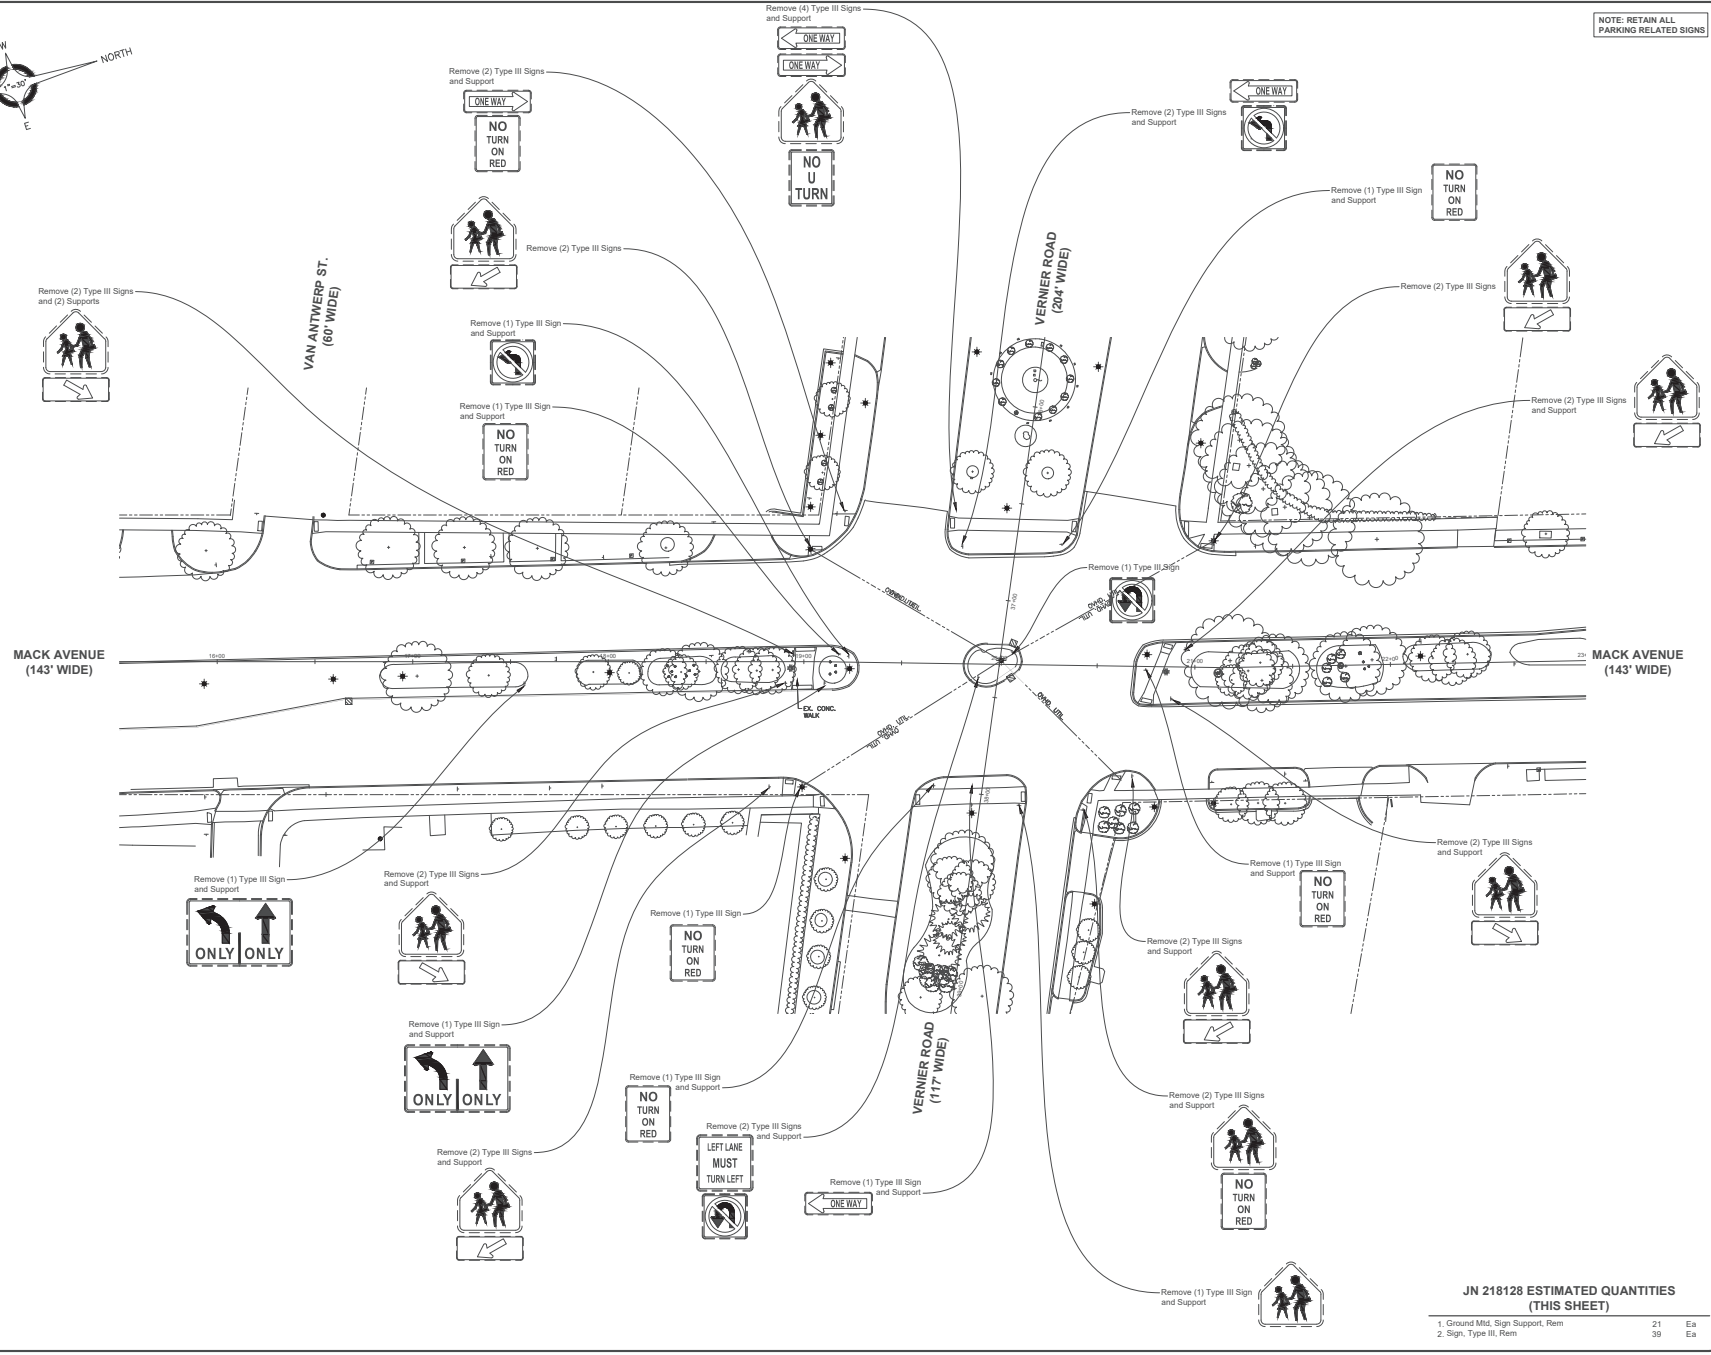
NORTH
W
E
1"=30'

NOTE: RETAIN ALL PARKING RELATED SIGNS

Remove (4) Type III Signs and Support
ONE WAY
ONE WAY
NO U TURN

Remove (2) Type III Signs and Support
ONE WAY
NO TURN ON RED

Remove (2) Type III Signs and Support
ONE WAY

Remove (1) Type III Sign and Support
NO TURN ON RED

Remove (2) Type III Signs

VERNIER ROAD (204' WIDE)

VAN ANTWERP ST. (60' WIDE)

Remove (2) Type III Signs and (2) Supports

Remove (1) Type III Sign and Support

Remove (1) Type III Sign and Support
NO TURN ON RED

Remove (2) Type III Signs

Remove (2) Type III Signs and Support

Remove (1) Type III Sign

MACK AVENUE (143' WIDE)

MACK AVENUE (143' WIDE)

EX. CONC. WALK

OHD UTIL

Remove (1) Type III Sign and Support
ONLY ONLY

Remove (2) Type III Signs and Support

Remove (1) Type III Sign
NO TURN ON RED

Remove (1) Type III Sign and Support
NO TURN ON RED

Remove (2) Type III Signs and Support

Remove (2) Type III Signs and Support

Remove (1) Type III Sign and Support
ONLY ONLY

Remove (1) Type III Sign and Support
NO TURN ON RED

Remove (2) Type III Signs and Support
LEFT LANE MUST TURN LEFT

VERNIER ROAD (117' WIDE)

Remove (1) Type III Sign and Support
ONE WAY

Remove (2) Type III Signs and Support

Remove (2) Type III Signs and Support
NO TURN ON RED

Remove (2) Type III Signs and Support

Remove (1) Type III Sign and Support

JN 218128 ESTIMATED QUANTITIES (THIS SHEET)

| 1. Ground Mtd, Sign Support, Rem | 21 | Ea |
|---|---|---|
| 2. Sign, Type III, Rem | 39 | Ea |